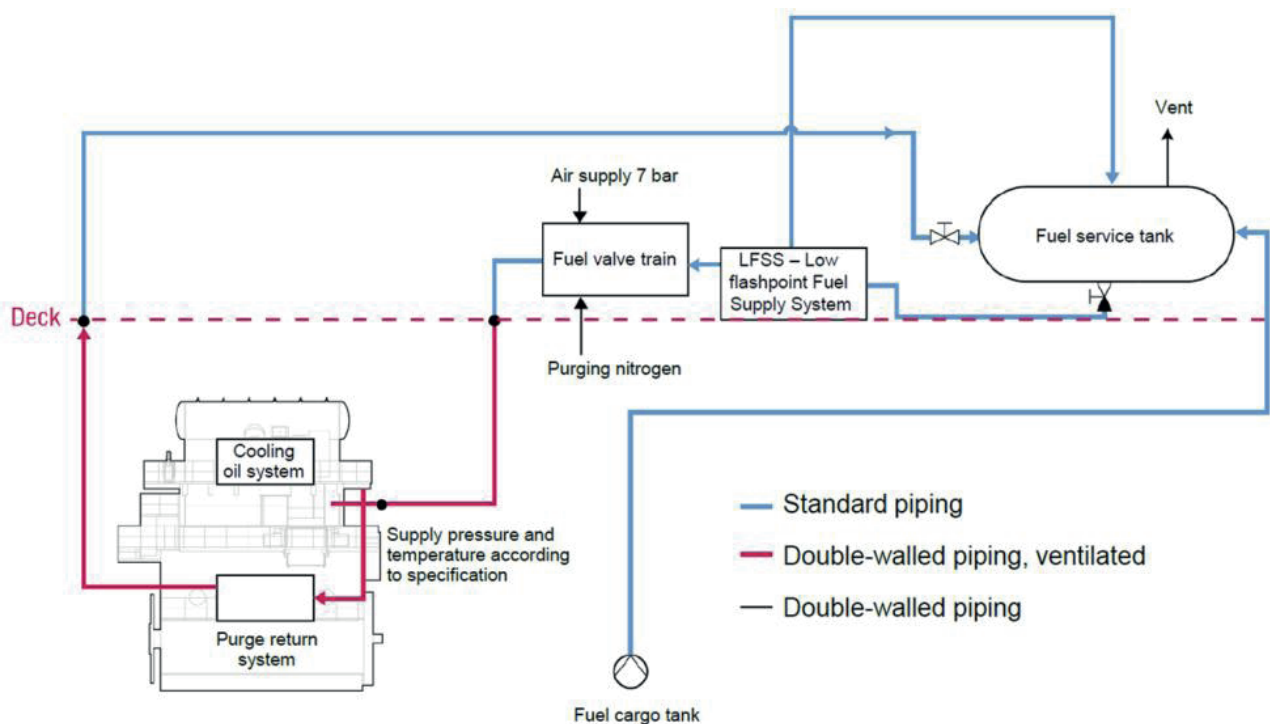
Vent

Air supply 7 bar

Fuel valve train

LFSS – Low flashpoint Fuel Supply System

Fuel service tank

Deck

Purging nitrogen

Cooling oil system

Supply pressure and temperature according to specification

Purge return system

Standard piping

Double-walled piping, ventilated

Double-walled piping

Fuel cargo tank